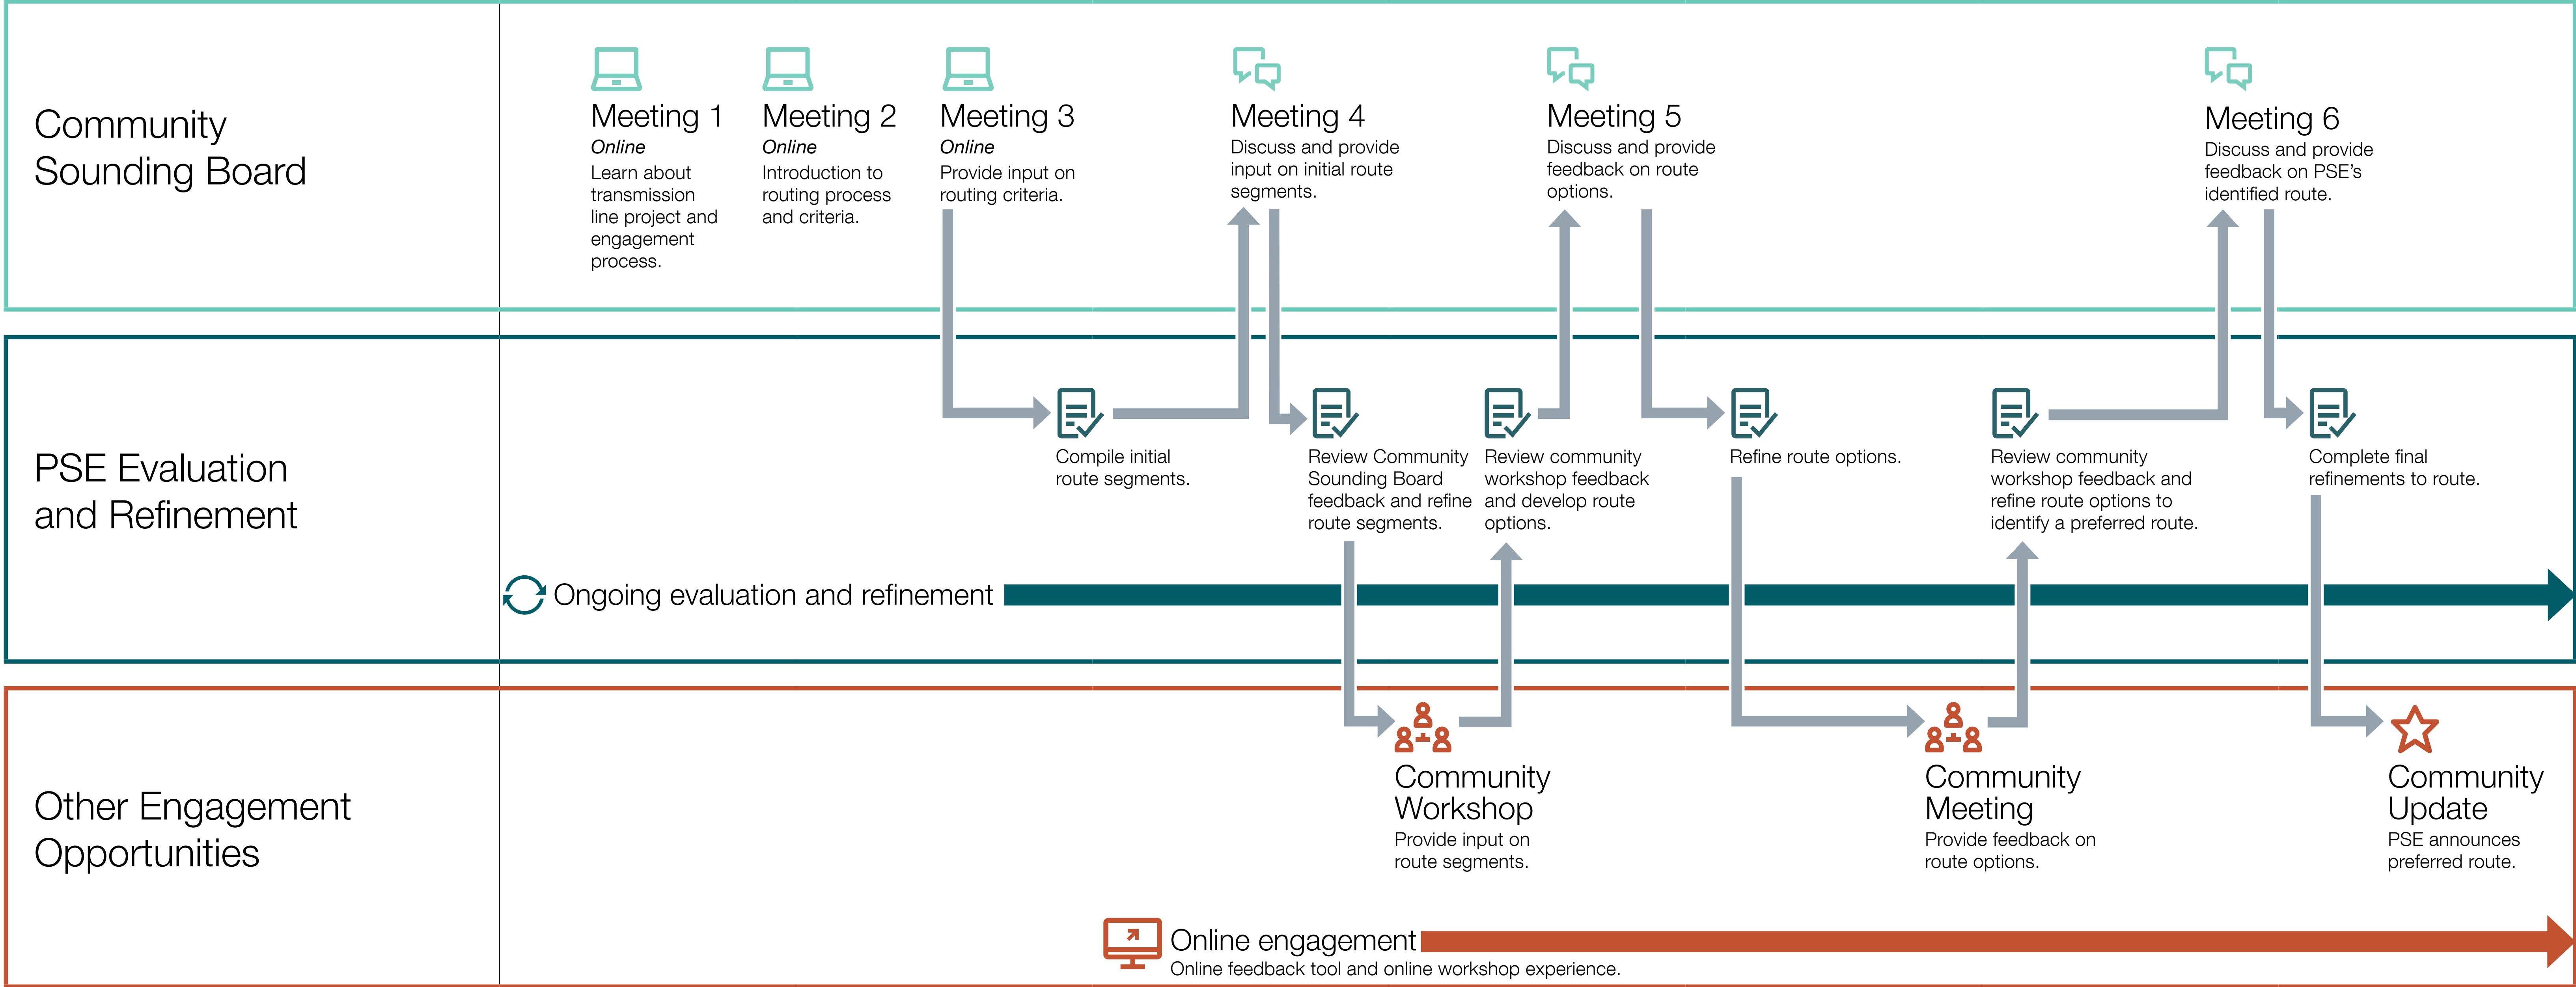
Community Sounding Board

Meeting 1
Online
Learn about transmission line project and engagement process.

Meeting 2
Online
Introduction to routing process and criteria.

Meeting 3
Online
Provide input on routing criteria.

Meeting 4
Discuss and provide input on initial route segments.

Meeting 5
Discuss and provide feedback on route options.

Meeting 6
Discuss and provide feedback on PSE's identified route.

PSE Evaluation and Refinement

Compile initial route segments.

Review Community Sounding Board feedback and refine route segments.

Review community workshop feedback and develop route options.

Refine route options.

Review community workshop feedback and refine route options to identify a preferred route.

Complete final refinements to route.

Ongoing evaluation and refinement

Other Engagement Opportunities

Community Workshop
Provide input on route segments.

Community Meeting
Provide feedback on route options.

Community Update
PSE announces preferred route.

Online engagement
Online feedback tool and online workshop experience.